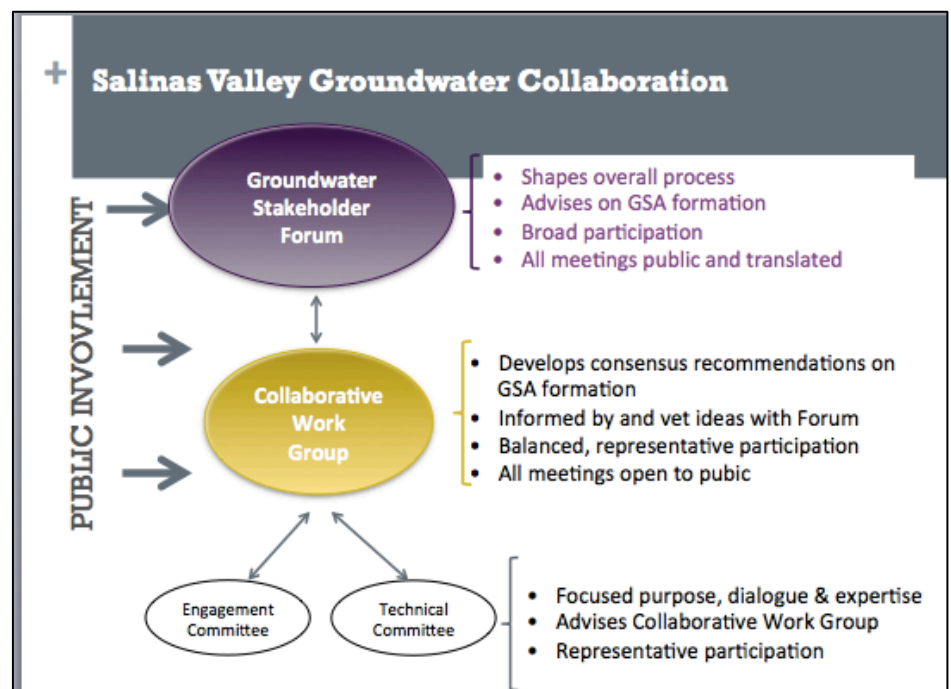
+ Salinas Valley Groundwater Collaboration

PUBLIC INVOVLEMENT

Groundwater Stakeholder Forum

- Shapes overall process
- Advises on GSA formation
- Broad participation
- All meetings public and translated

Collaborative Work Group

- Develops consensus recommendations on GSA formation
- Informed by and vet ideas with Forum
- Balanced, representative participation
- All meetings open to pubic

Engagement Committee

Technical Committee

- Focused purpose, dialogue & expertise
- Advises Collaborative Work Group
- Representative participation